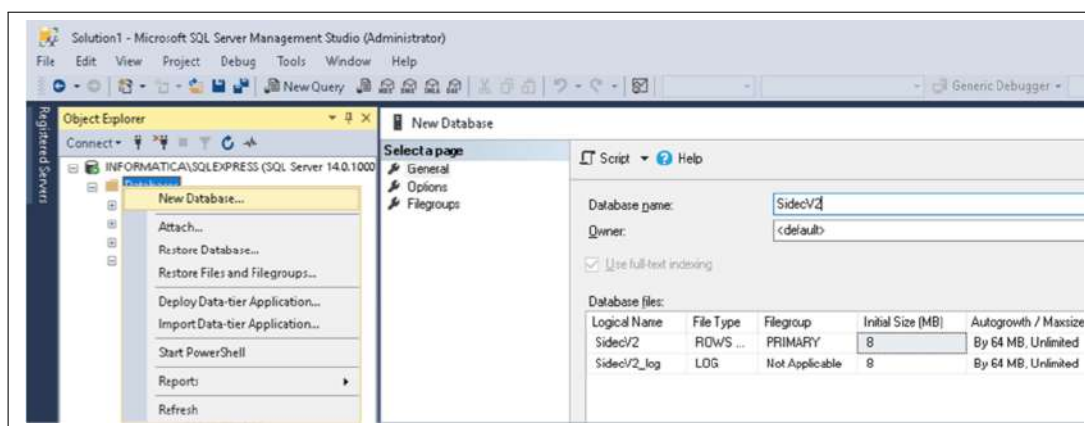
Solution1 - Microsoft SQL Server Management Studio (Administrator)

File Edit View Project Debug Tools Window Help

New Query

Generic Debugger

Registered Servers

Object Explorer

Connect

INFORMATICA\SQLEXPRESS (SQL Server 14.0.1000

Databases

New Database...

Attach...

Restore Database...

Restore Files and Filegroups...

Deploy Data-tier Application...

Import Data-tier Application...

Start PowerShell

Reports

Refresh

New Database

Select a page

General

Options

Filegroups

Script Help

Database name: SidecV2

Owner: <default>

Use full-text indexing

Database files:

| Logical Name | File Type | Filegroup | Initial Size (MB) | Autogrowth / Maxsize |
|---|---|---|---|---|
| SidecV2 | ROWS ... | PRIMARY | 8 | By 64 MB, Unlimited |
| SidecV2_log | LOG | Not Applicable | 8 | By 64 MB, Unlimited |